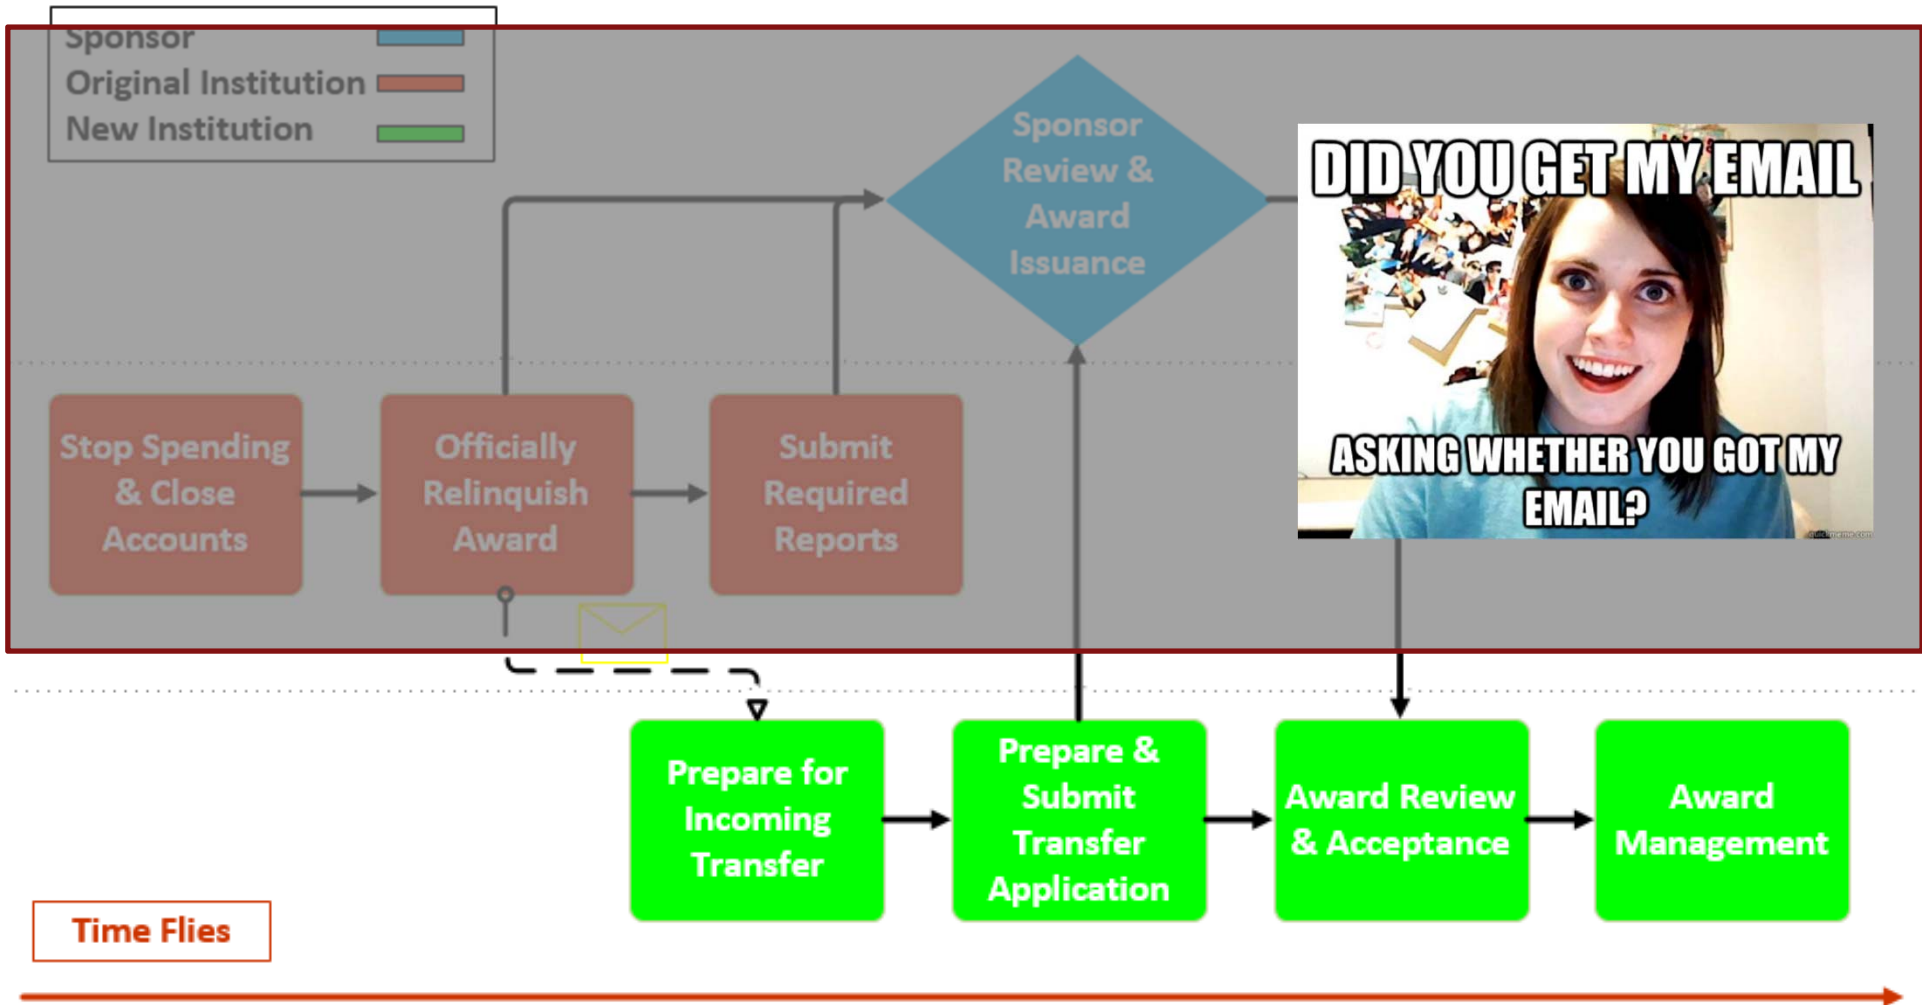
Sponsor
Original Institution
New Institution

Sponsor Review & Award Issuance

DID YOU GET MY EMAIL

ASKING WHETHER YOU GOT MY EMAIL?

Stop Spending & Close Accounts

Officially Relinquish Award

Submit Required Reports

Prepare for Incoming Transfer

Prepare & Submit Transfer Application

Award Review & Acceptance

Award Management

Time Flies